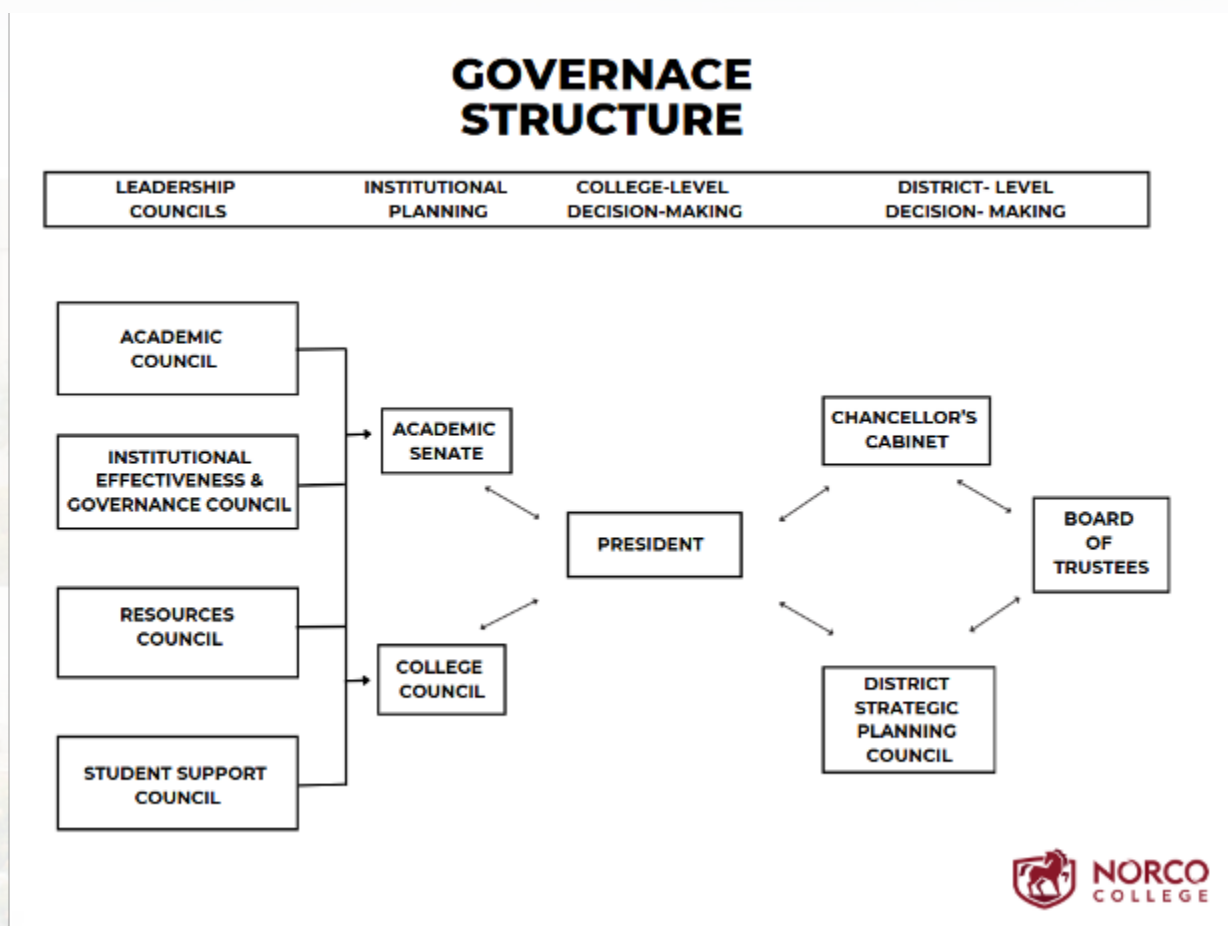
GOVERNACE STRUCTURE

| LEADERSHIP COUNCILS | INSTITUTIONAL PLANNING | COLLEGE-LEVEL DECISION-MAKING | DISTRICT- LEVEL DECISION- MAKING |
|---|---|---|---|

ACADEMIC COUNCIL

INSTITUTIONAL EFFECTIVENESS & GOVERNANCE COUNCIL

RESOURCES COUNCIL

STUDENT SUPPORT COUNCIL

ACADEMIC SENATE

COLLEGE COUNCIL

PRESIDENT

CHANCELLOR'S CABINET

BOARD OF TRUSTEES

DISTRICT STRATEGIC PLANNING COUNCIL

NORCO COLLEGE